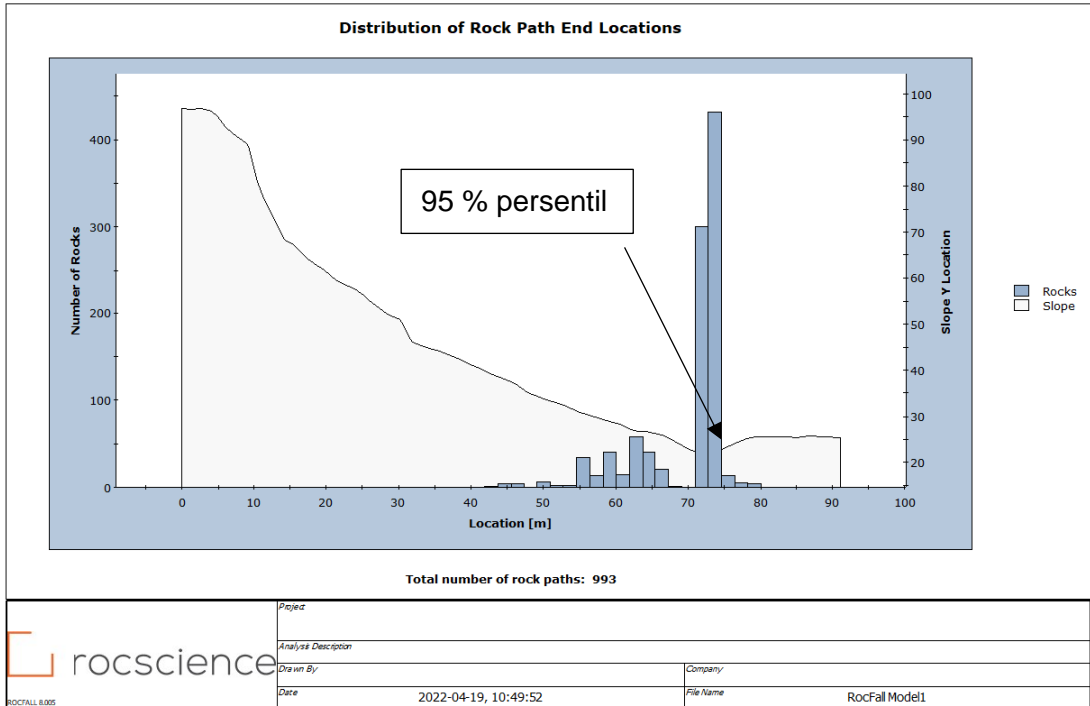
Distribution of Rock Path End Locations

Number of Rocks

400
300
200
100
0

0 10 20 30 40 50 60 70 80 90 100

Location [m]

Slope Y Location

100
90
80
70
60
50
40
30
20

95 % persentil

Rocks
Slope

Total number of rock paths: 993

rocscience

ROCFALL 8.005

| Project | |
|---|---|
| Analysis Description | |
| Drawn By | Company |
| Date 2022-04-19, 10:49:52 | File Name RocFall Model1 |